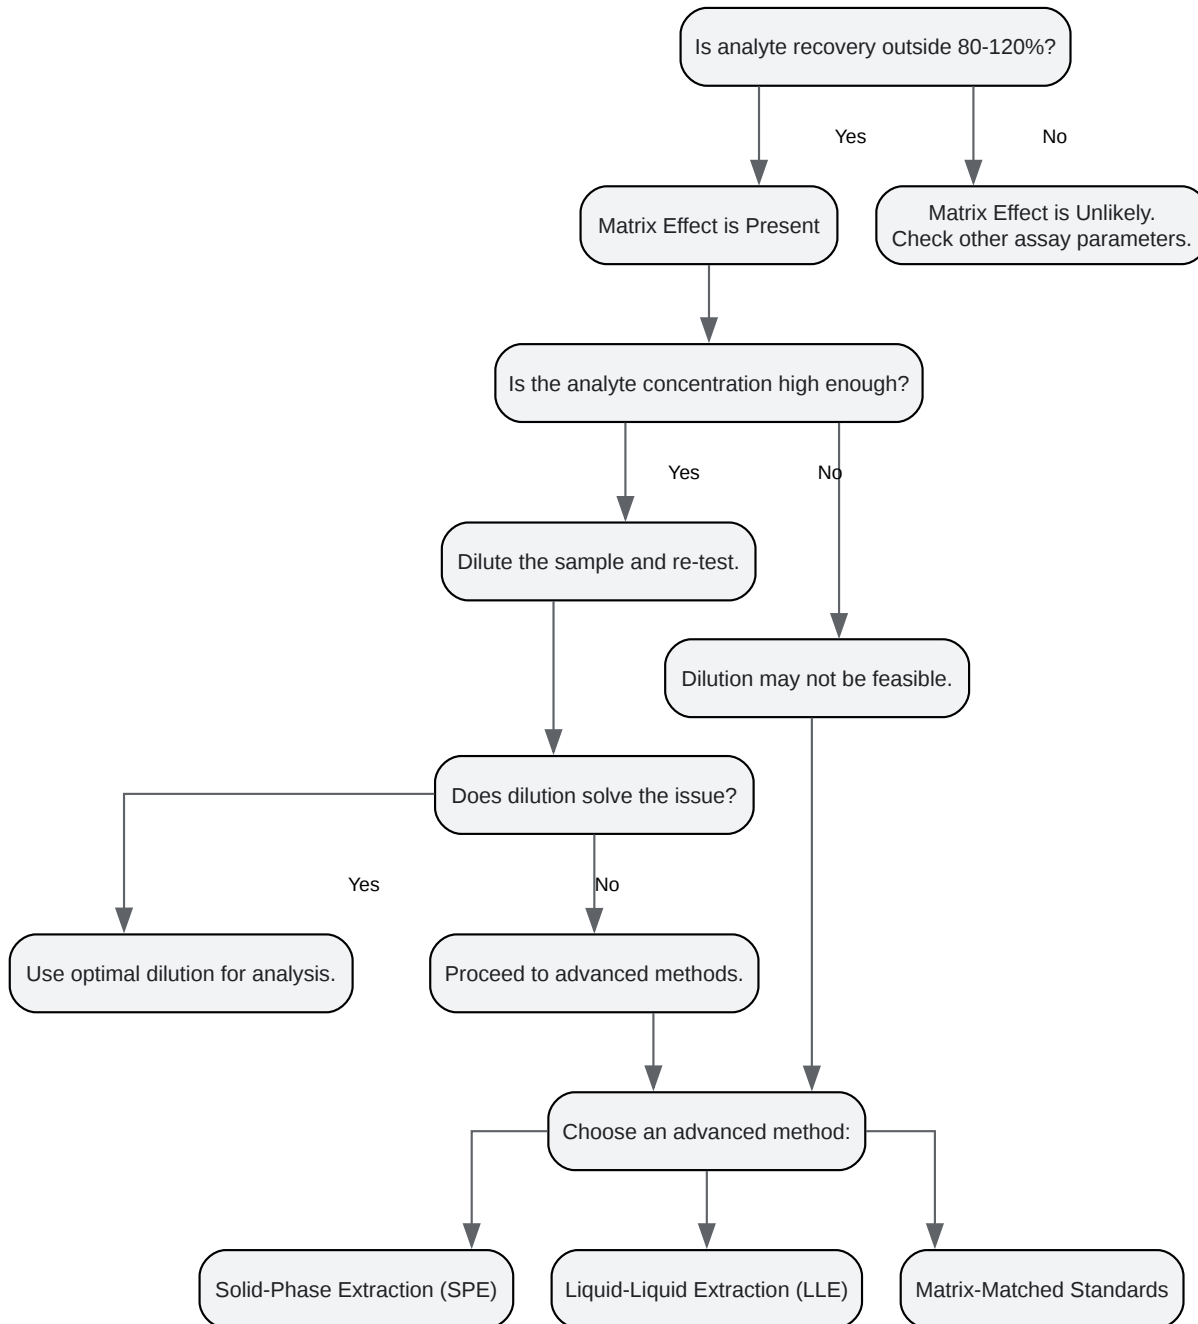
Is analyte recovery outside 80-120%?

Yes

No

Matrix Effect is Present

Matrix Effect is Unlikely. Check other assay parameters.

Is the analyte concentration high enough?

Yes

No

Dilute the sample and re-test.

Dilution may not be feasible.

Does dilution solve the issue?

Yes

No

Use optimal dilution for analysis.

Proceed to advanced methods.

Choose an advanced method:

Solid-Phase Extraction (SPE)

Liquid-Liquid Extraction (LLE)

Matrix-Matched Standards